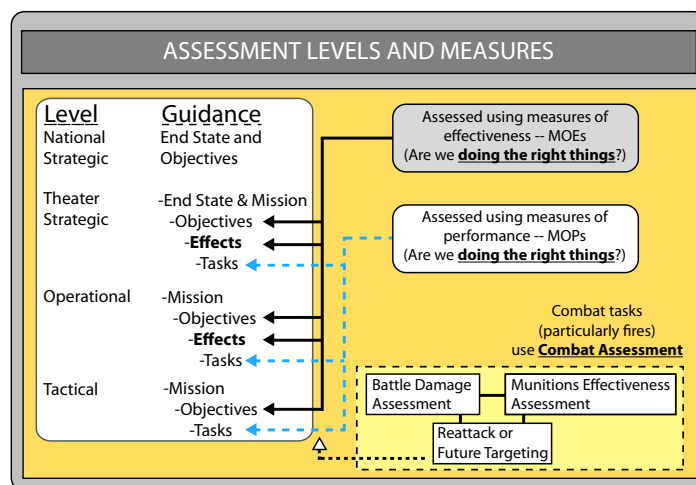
ASSESSMENT LEVELS AND MEASURES

Level
National Strategic

Guidance
End State and Objectives

Theater Strategic
-End State & Mission
-Objectives
-**Effects**
-Tasks

Operational
-Mission
-Objectives
-**Effects**
-Tasks

Tactical
-Mission
-Objectives
-Tasks

Assessed using measures of effectiveness -- MOEs
(Are we **doing the right things**?)

Assessed using measures of performance -- MOPs
(Are we **doing the right things**?)

Combat tasks
(particularly fires)
use **Combat Assessment**

Battle Damage Assessment

Munitions Effectiveness Assessment

Reattack or Future Targeting